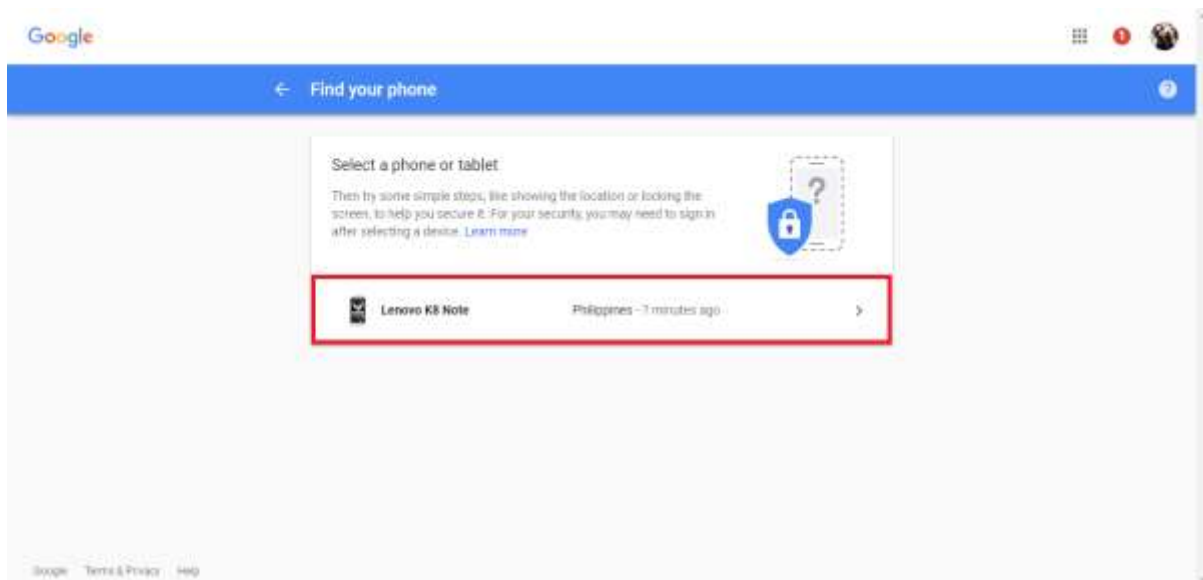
Google

← Find your phone

Select a phone or tablet

Then try some simple steps, like showing the location or locking the screen, to help you secure it. For your security, you may need to sign in after selecting a device. Learn more

?

Lenovo K8 Note

Philippines · 7 minutes ago

>

Google Terms & Privacy Help